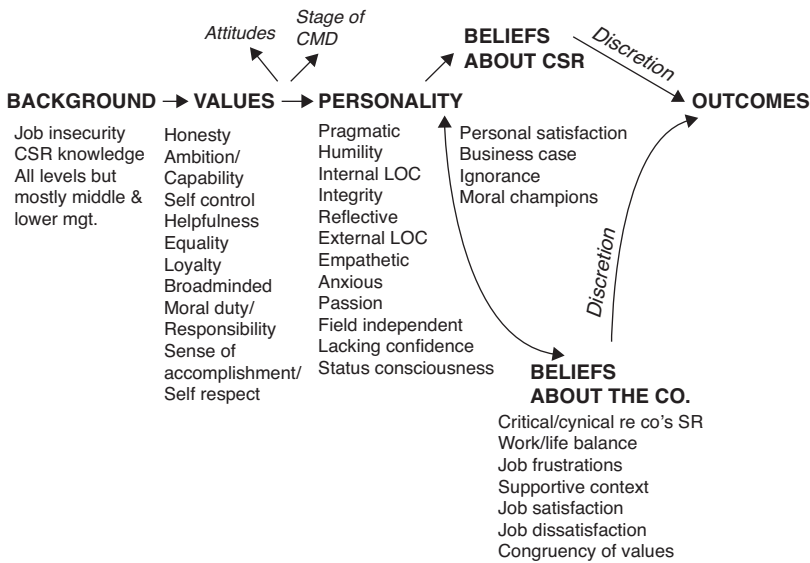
Attitudes

Stage of CMD

BELIEFS ABOUT CSR

Discretion

BACKGROUND → VALUES → PERSONALITY

OUTCOMES

Job insecurity
CSR knowledge
All levels but mostly middle & lower mgt.

Honesty
Ambition/ Capability
Self control
Helpfulness
Equality
Loyalty
Broadminded
Moral duty/ Responsibility
Sense of accomplishment/ Self respect

Pragmatic
Humility
Internal LOC
Integrity
Reflective
External LOC
Empathetic
Anxious
Passion
Field independent
Lacking confidence
Status consciousness

Personal satisfaction
Business case
Ignorance
Moral champions

Discretion

BELIEFS ABOUT THE CO.

Critical/cynical re co's SR
Work/life balance
Job frustrations
Supportive context
Job satisfaction
Job dissatisfaction
Congruency of values